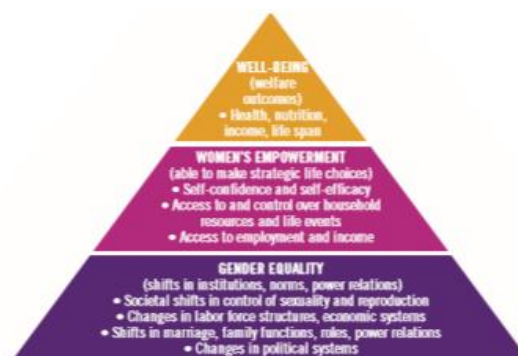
WELL-BEING
(welfare outcomes)
• Health, nutrition, income, life span

WOMEN'S EMPOWERMENT
(able to make strategic life choices)
• Self-confidence and self-efficacy
• Access to and control over household resources and life events
• Access to employment and income

GENDER EQUALITY
(shifts in institutions, norms, power relations)
• Societal shifts in control of sexuality and reproduction
• Changes in labor force structures, economic systems
• Shifts in marriage, family functions, roles, power relations
• Changes in political systems